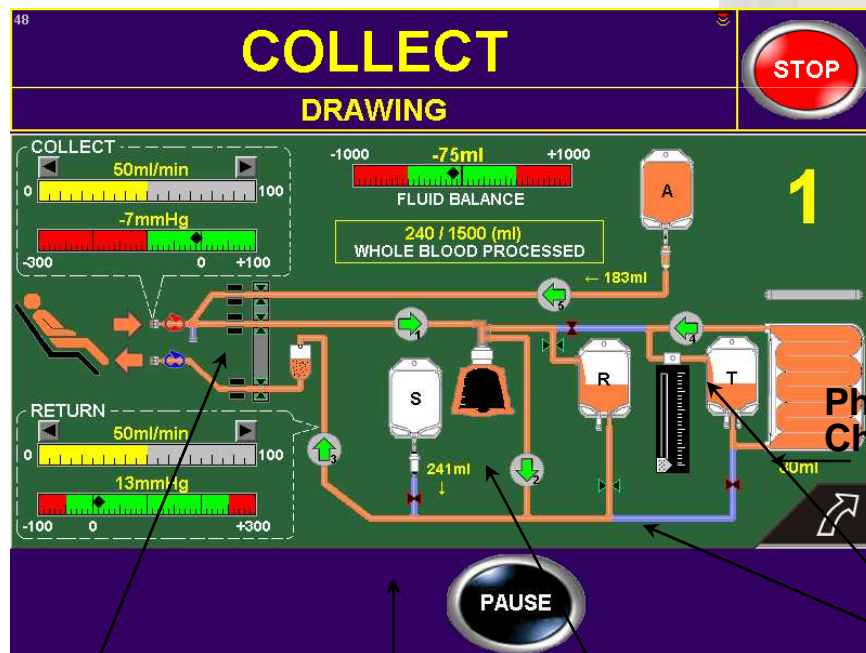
48

COLLECT

DRAWING

STOP

COLLECT

50ml/min

0 100

-7mmHg

-300 0 +100

-1000 -75ml +1000

FLUID BALANCE

240 / 1500 (ml)
WHOLE BLOOD PROCESSED

A

1

← 183ml

5

1

4

S

R

T

Ph
Ch

RETURN

50ml/min

0 100

13mmHg

-100 0 +300

3

241ml
↓

2

0ml

PAUSE